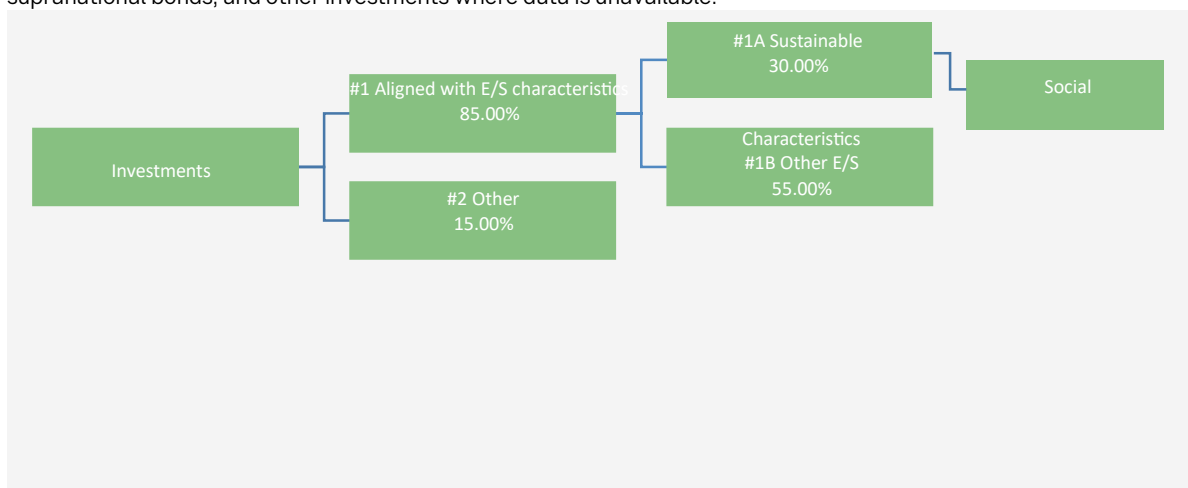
supranational bonds, and other investments where data is unavailable.

Investments

#1 Aligned with E/S characteristics
85.00%

#2 Other
15.00%

#1A Sustainable
30.00%

Characteristics
#1B Other E/S
55.00%

Social